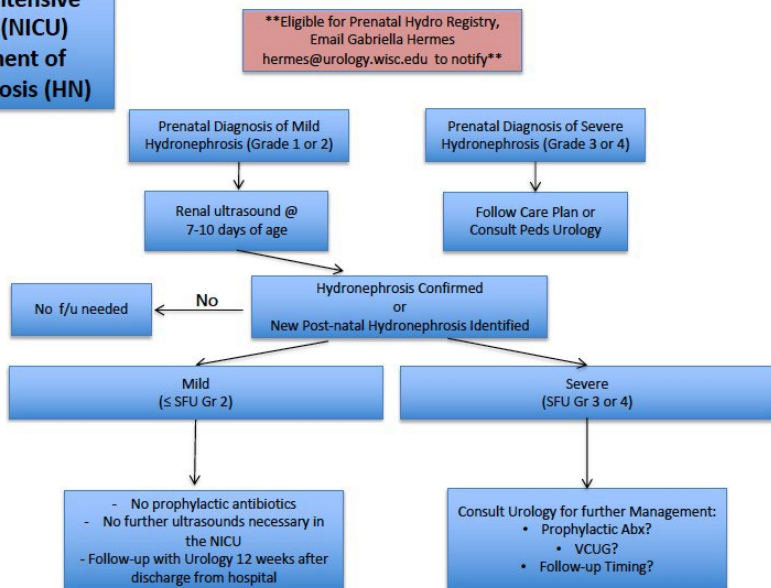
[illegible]ntensive (NICU) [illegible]ment of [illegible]osis (HN)

**Eligible for Prenatal Hydro Registry, Email Gabriella Hermes hermes@urology.wisc.edu to notify**

Prenatal Diagnosis of Mild Hydronephrosis (Grade 1 or 2)

Prenatal Diagnosis of Severe Hydronephrosis (Grade 3 or 4)

Renal ultrasound @ 7-10 days of age

Follow Care Plan or Consult Peds Urology

No f/u needed

No

Hydronephrosis Confirmed or New Post-natal Hydronephrosis Identified

Mild ($\leq$ SFU Gr 2)

Severe (SFU Gr 3 or 4)

- No prophylactic antibiotics
- No further ultrasounds necessary in the NICU
- Follow-up with Urology 12 weeks after discharge from hospital

Consult Urology for further Management:
• Prophylactic Abx?
• VCUG?
• Follow-up Timing?